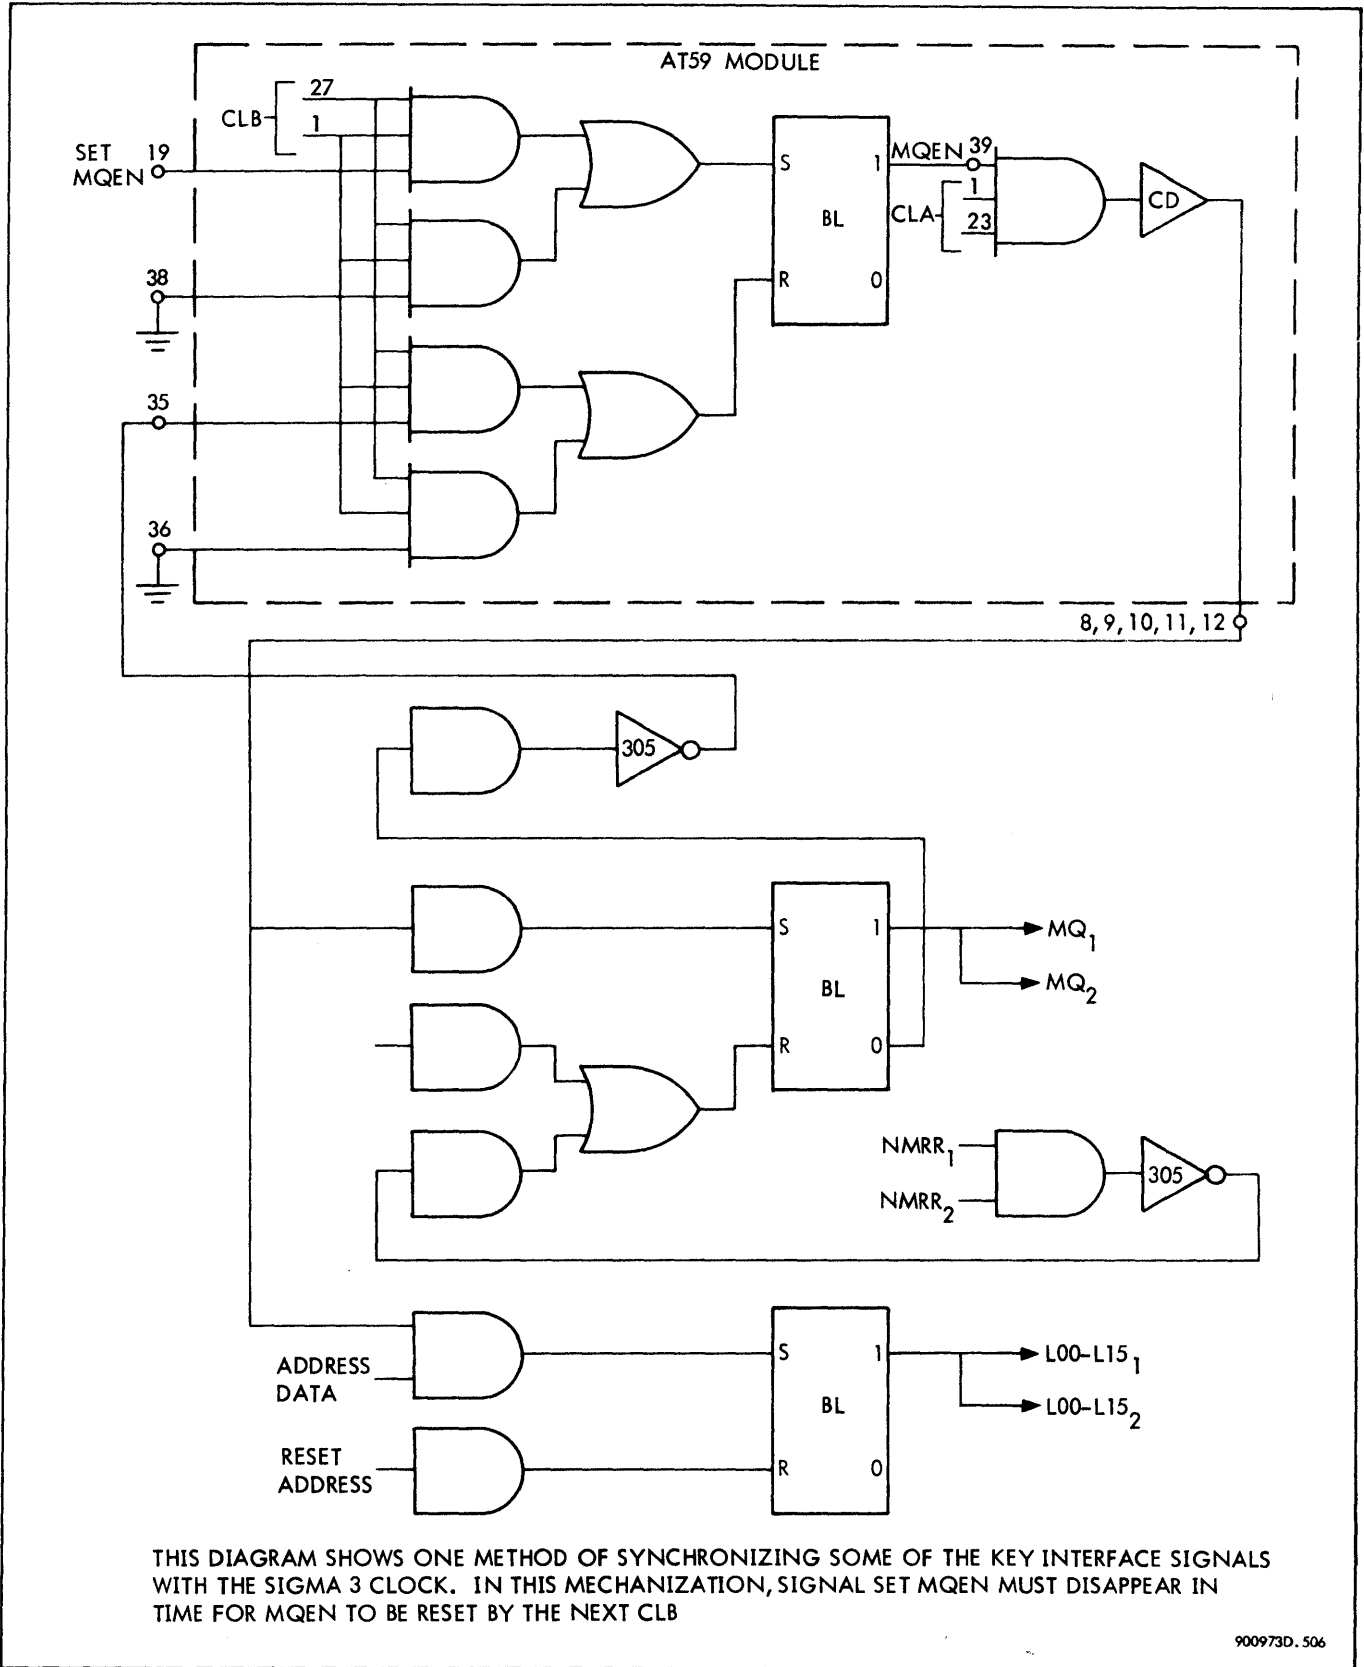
AT59 MODULE

CLB
27
1

SET MQEN 19

38

35

36

S 1
BL
R 0

MQEN 39

CLA
1
23

CD

8, 9, 10, 11, 12

305

S 1
BL
R 0

$MQ_1$

$MQ_2$

$NMRR_1$

$NMRR_2$

305

ADDRESS DATA

RESET ADDRESS

S 1
BL
R 0

$L00-L15_1$

$L00-L15_2$

THIS DIAGRAM SHOWS ONE METHOD OF SYNCHRONIZING SOME OF THE KEY INTERFACE SIGNALS WITH THE SIGMA 3 CLOCK. IN THIS MECHANIZATION, SIGNAL SET MQEN MUST DISAPPEAR IN TIME FOR MQEN TO BE RESET BY THE NEXT CLB

900973D. 506